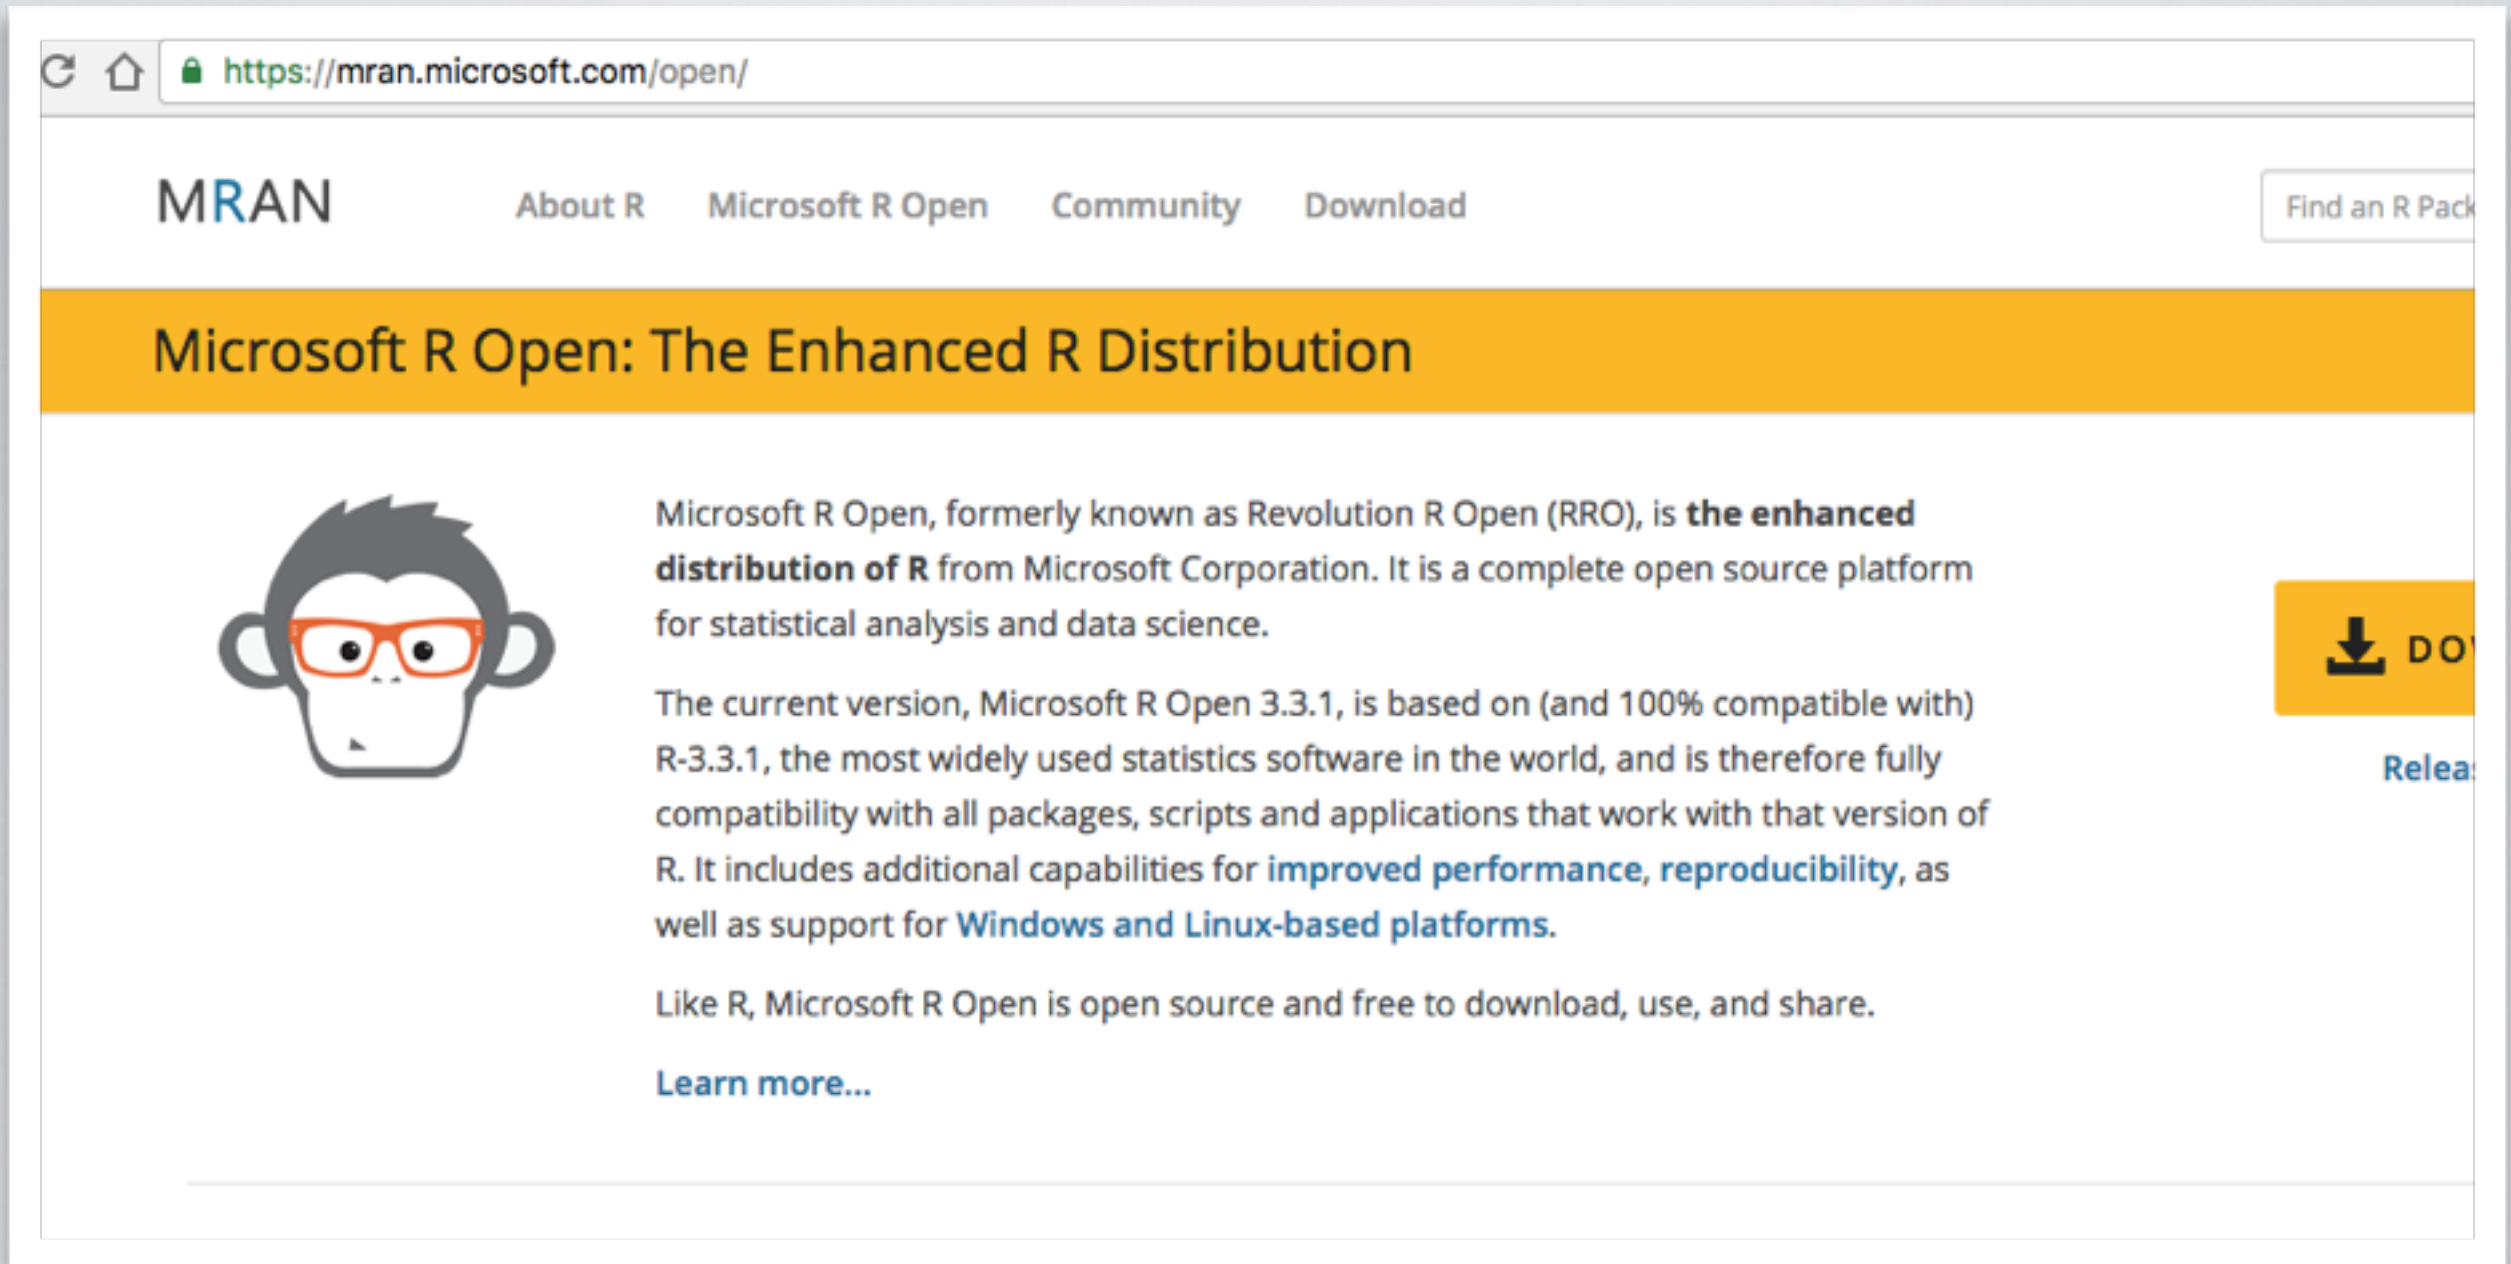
https://mran.microsoft.com/open/

MRAN

About R

Microsoft R Open

Community

Download

Find an R Pack

Microsoft R Open: The Enhanced R Distribution

Microsoft R Open, formerly known as Revolution R Open (RRO), is **the enhanced distribution of R** from Microsoft Corporation. It is a complete open source platform for statistical analysis and data science.

The current version, Microsoft R Open 3.3.1, is based on (and 100% compatible with) R-3.3.1, the most widely used statistics software in the world, and is therefore fully compatibility with all packages, scripts and applications that work with that version of R. It includes additional capabilities for improved performance, reproducibility, as well as support for Windows and Linux-based platforms.

Like R, Microsoft R Open is open source and free to download, use, and share.

Learn more...

DO

Relea